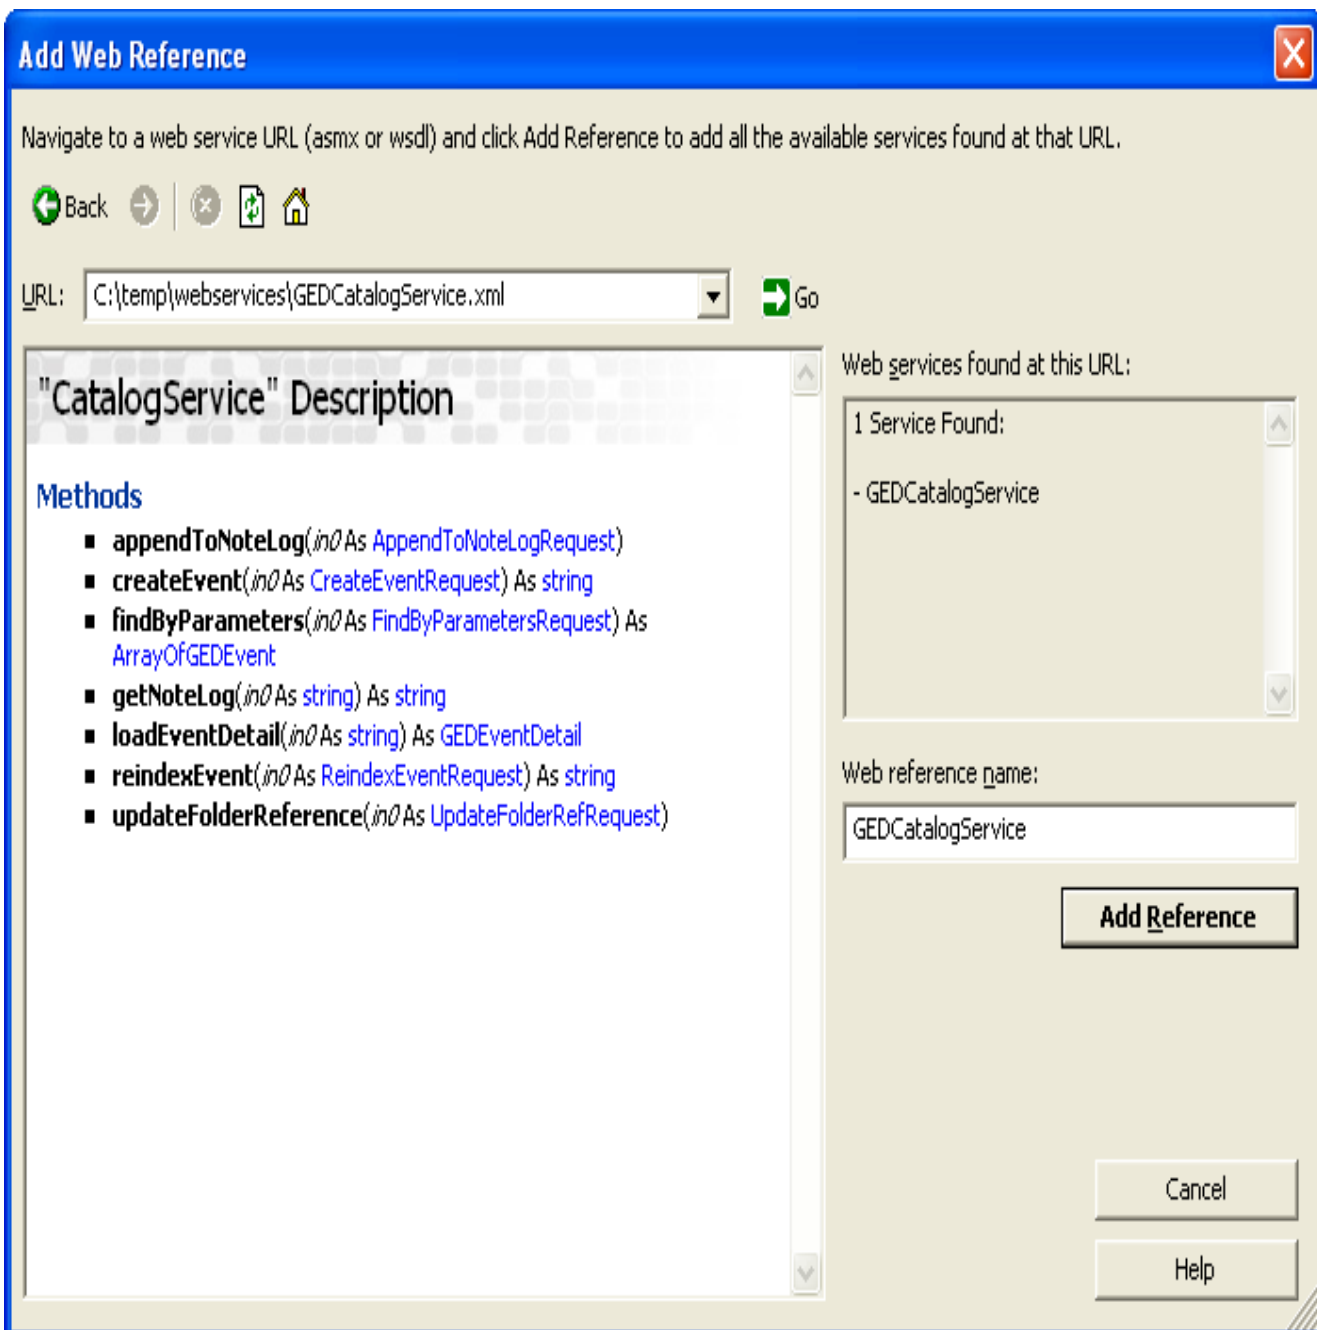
Add Web Reference

Navigate to a web service URL (asmx or wsdl) and click Add Reference to add all the available services found at that URL.

Back

URL: C:\temp\webservices\GEDCatalogService.xml

Go

"CatalogService" Description

Methods

- appendToNoteLog(in0 As AppendToNoteLogRequest)
- createEvent(in0 As CreateEventRequest) As string
- findByParameters(in0 As FindByParametersRequest) As ArrayOfGEDEvent
- getNoteLog(in0 As string) As string
- loadEventDetail(in0 As string) As GEDEventDetail
- reindexEvent(in0 As ReindexEventRequest) As string
- updateFolderReference(in0 As UpdateFolderRefRequest)

Web services found at this URL:

1 Service Found:

- GEDCatalogService

Web reference name:

GEDCatalogService

Add Reference

Cancel

Help